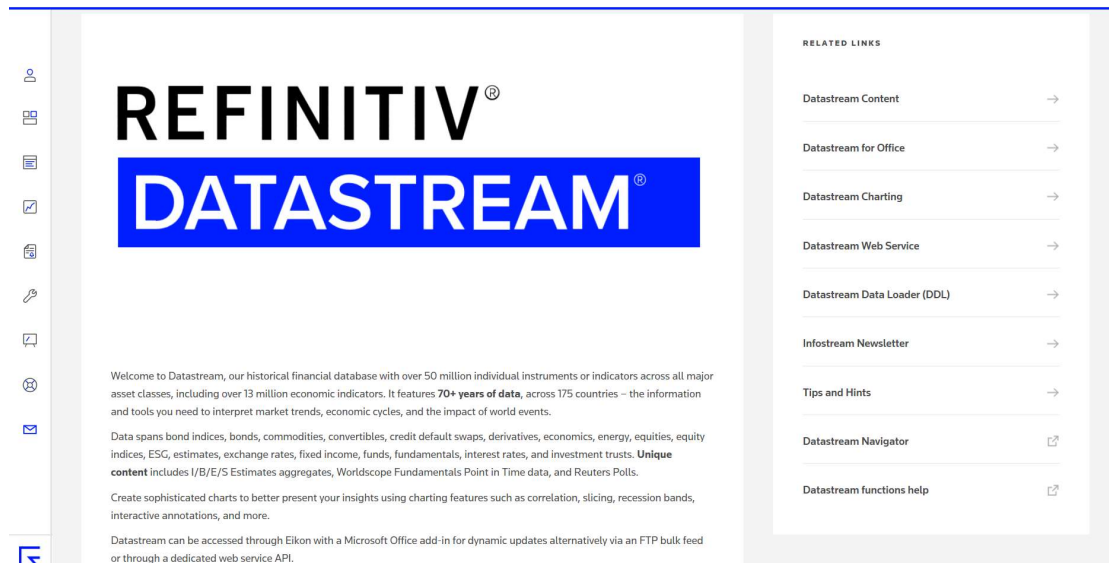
REFINITIV®
DATASTREAM®

Welcome to Datastream, our historical financial database with over 50 million individual instruments or indicators across all major asset classes, including over 13 million economic indicators. It features **70+ years of data**, across 175 countries – the information and tools you need to interpret market trends, economic cycles, and the impact of world events.

Data spans bond indices, bonds, commodities, convertibles, credit default swaps, derivatives, economics, energy, equities, equity indices, ESG, estimates, exchange rates, fixed income, funds, fundamentals, interest rates, and investment trusts. **Unique content** includes I/B/E/S Estimates aggregates, Worldscope Fundamentals Point in Time data, and Reuters Polls.

Create sophisticated charts to better present your insights using charting features such as correlation, slicing, recession bands, interactive annotations, and more.

Datastream can be accessed through Eikon with a Microsoft Office add-in for dynamic updates alternatively via an FTP bulk feed or through a dedicated web service API.

RELATED LINKS

Datastream Content →

Datastream for Office →

Datastream Charting →

Datastream Web Service →

Datastream Data Loader (DDL) →

Infostream Newsletter →

Tips and Hints →

Datastream Navigator

Datastream functions help